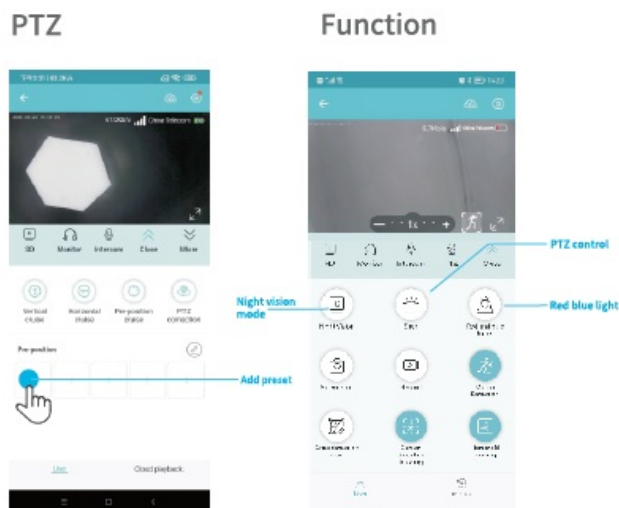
PTZ

Function

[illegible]

SD

Monitor

Intercom

Close

More

Vertical cruise

Horizontal cruise

Pre-position cruise

PTZ correction

Pre-position

Add preset

Live

Cloud playback

PTZ control

Night vision mode

Red blue light

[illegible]